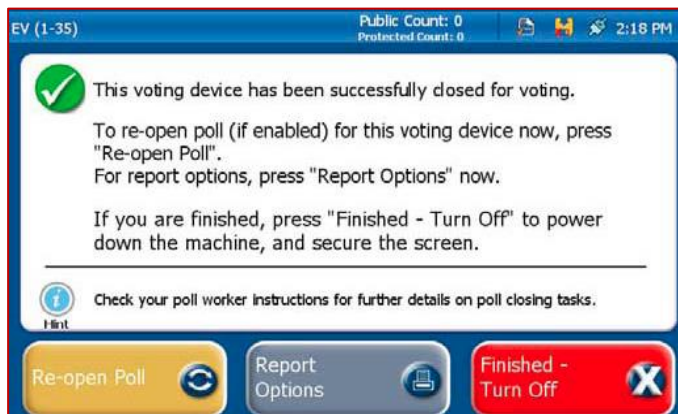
EV (1-35)

Public Count: 0
Protected Count: 0

2:18 PM

This voting device has been successfully closed for voting.

To re-open poll (if enabled) for this voting device now, press "Re-open Poll".
For report options, press "Report Options" now.

If you are finished, press "Finished - Turn Off" to power down the machine, and secure the screen.

Hint

Check your poll worker instructions for further details on poll closing tasks.

Re-open Poll

Report Options

Finished - Turn Off